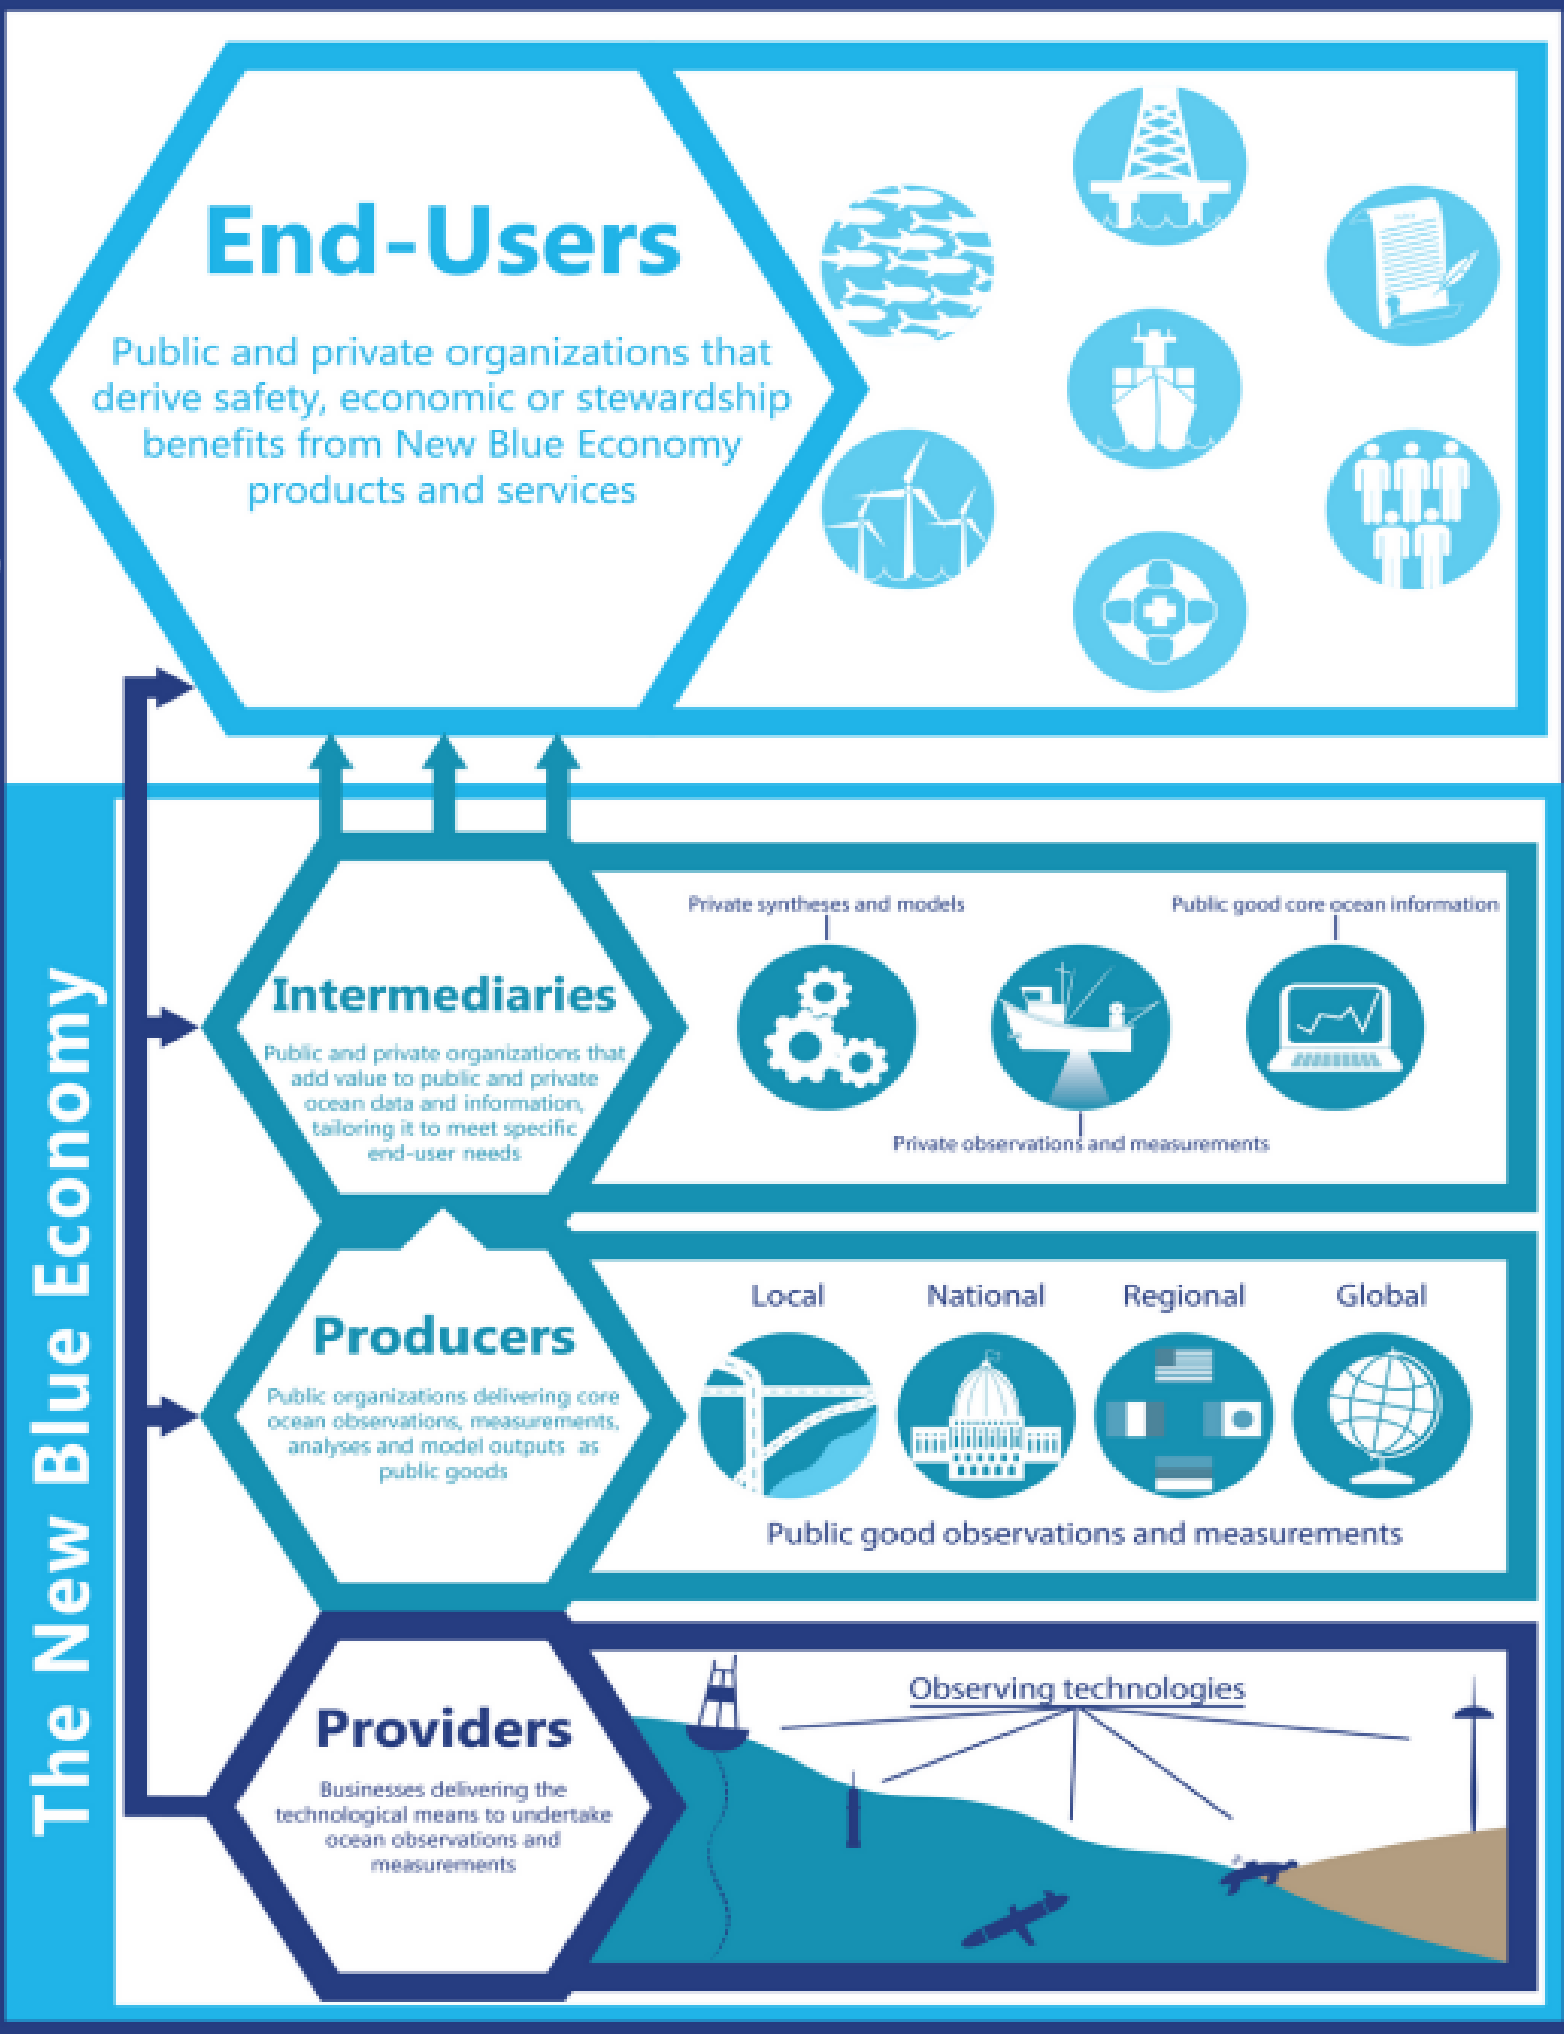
End-Users

Public and private organizations that derive safety, economic or stewardship benefits from New Blue Economy products and services

The New Blue Economy

Intermediaries

Public and private organizations that add value to public and private ocean data and information, tailoring it to meet specific end-user needs

Private syntheses and models

Public good core ocean information

Private observations and measurements

Producers

Public organizations delivering core ocean observations, measurements, analyses and model outputs as public goods

Local

National

Regional

Global

Public good observations and measurements

Providers

Businesses delivering the technological means to undertake ocean observations and measurements

Observing technologies